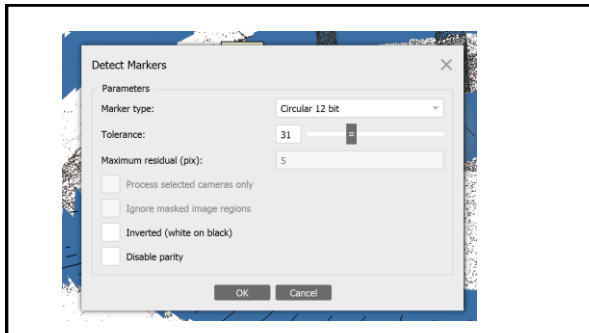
Detect Markers

Parameters

Marker type: Circular 12 bit

Tolerance: 31

Maximum residual (pix): 5

Process selected cameras only

Ignore masked image regions

Inverted (white on black)

Disable parity

OK Cancel